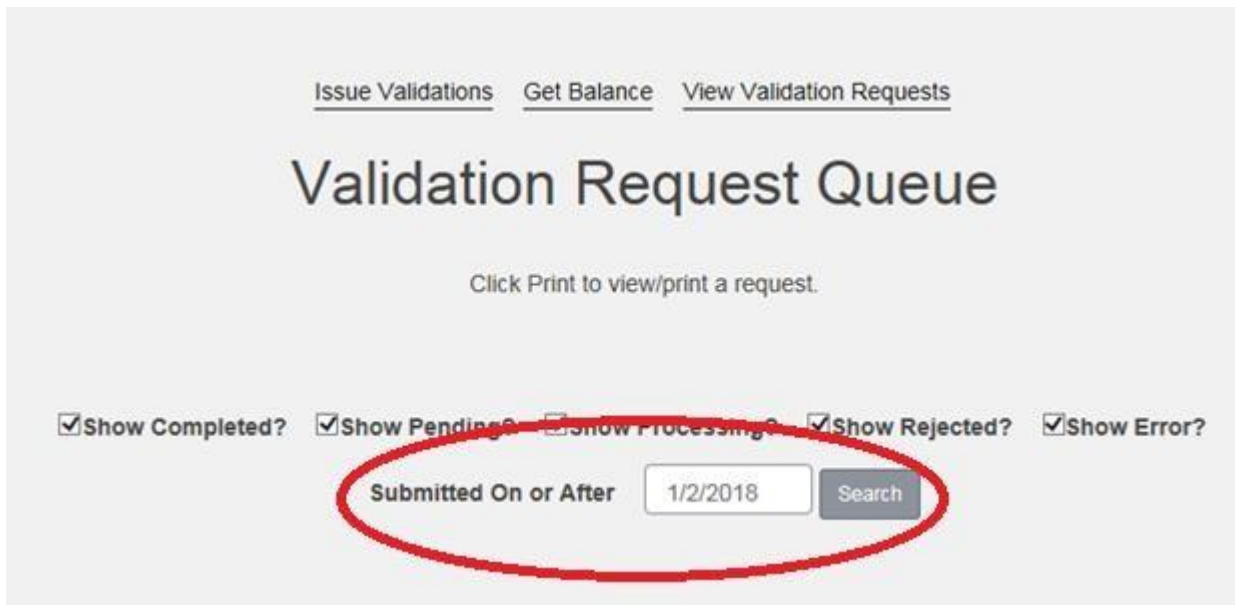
Issue Validations Get Balance View Validation Requests

Validation Request Queue

Click Print to view/print a request.

☑Show Completed? ☑Show Pending? ☐Show Processing? ☑Show Rejected? ☑Show Error?

Submitted On or After 1/2/2018 Search